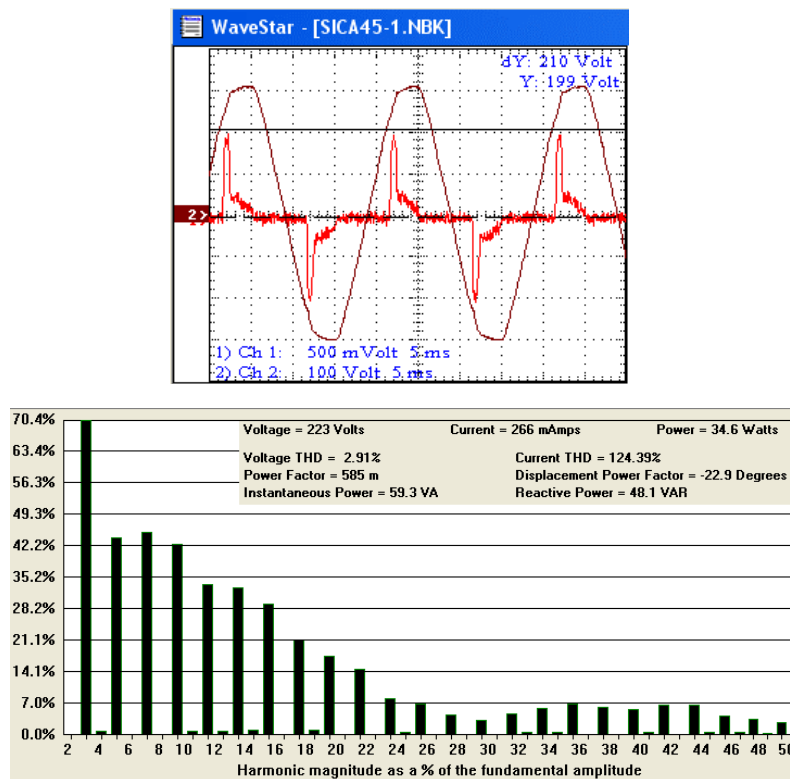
WaveStar - [SICA45-1.NBK]

dY: 210 Volt
Y: 199 Volt

2>

1) Ch 1: 500 mVolt 5 ms
2) Ch 2: 100 Volt 5 ms

70.4%
63.4%
56.3%
49.3%
42.2%
35.2%
28.2%
21.1%
14.1%
7.0%
0.0%

Voltage = 223 Volts
Current = 266 mAmps
Power = 34.6 Watts
Voltage THD = 2.91%
Current THD = 124.39%
Power Factor = 585 m
Displacement Power Factor = -22.9 Degrees
Instantaneous Power = 59.3 VA
Reactive Power = 48.1 VAR

2 4 6 8 10 12 14 16 18 20 22 24 26 28 30 32 34 36 38 40 42 44 46 48 50

Harmonic magnitude as a % of the fundamental amplitude